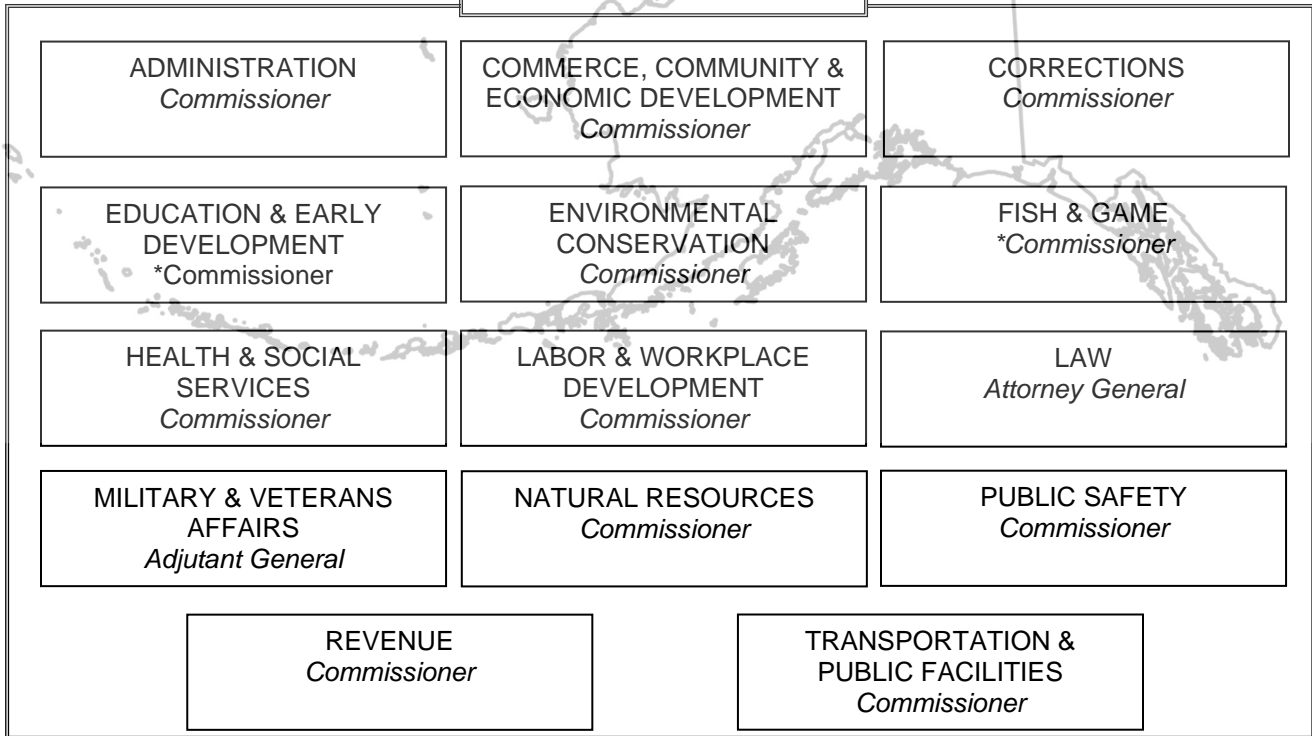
ADMINISTRATION
*Commissioner*

COMMERCE, COMMUNITY & ECONOMIC DEVELOPMENT
*Commissioner*

CORRECTIONS
*Commissioner*

EDUCATION & EARLY DEVELOPMENT
\*Commissioner

ENVIRONMENTAL CONSERVATION
*Commissioner*

FISH & GAME
*\*Commissioner*

HEALTH & SOCIAL SERVICES
*Commissioner*

LABOR & WORKPLACE DEVELOPMENT
*Commissioner*

LAW
*Attorney General*

MILITARY & VETERANS AFFAIRS
*Adjutant General*

NATURAL RESOURCES
*Commissioner*

PUBLIC SAFETY
*Commissioner*

REVENUE
*Commissioner*

TRANSPORTATION & PUBLIC FACILITIES
*Commissioner*